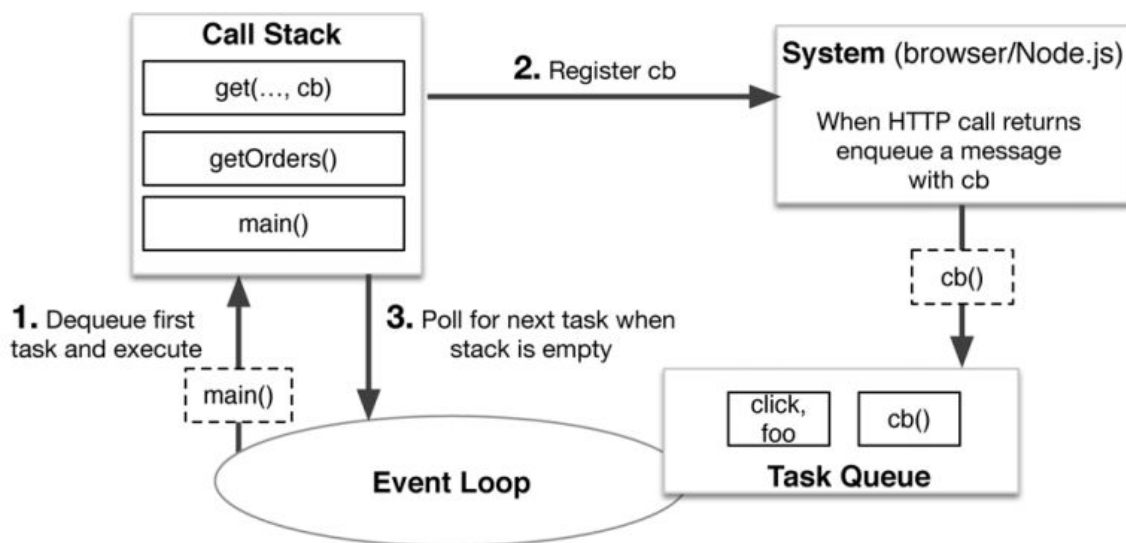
Call Stack

get(…, cb)

getOrders()

main()

2. Register cb

System (browser/Node.js)

When HTTP call returns enqueue a message with cb

cb()

1. Dequeue first task and execute

main()

3. Poll for next task when stack is empty

click, foo

cb()

Event Loop

Task Queue